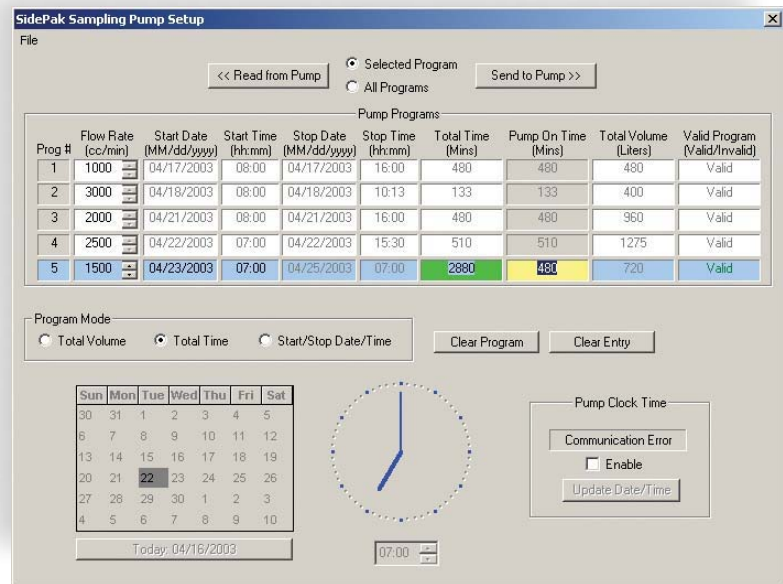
SidePak Sampling Pump Setup

File

<< Read from Pump

Selected Program

All Programs

Send to Pump >>

Pump Programs

| Prog # | Flow Rate (cc/min) | Start Date (MM/dd/yyyy) | Start Time (hh:mm) | Stop Date (MM/dd/yyyy) | Stop Time (hh:mm) | Total Time (Mins) | Pump On Time (Mins) | Total Volume (Liters) | Valid Program (Valid/Invalid) |
|---|---|---|---|---|---|---|---|---|---|
| 1 | 1000 | 04/17/2003 | 08:00 | 04/17/2003 | 16:00 | 480 | 480 | 480 | Valid |
| 2 | 3000 | 04/18/2003 | 08:00 | 04/18/2003 | 10:13 | 133 | 133 | 400 | Valid |
| 3 | 2000 | 04/21/2003 | 08:00 | 04/21/2003 | 16:00 | 480 | 480 | 960 | Valid |
| 4 | 2500 | 04/22/2003 | 07:00 | 04/22/2003 | 15:30 | 510 | 510 | 1275 | Valid |
| 5 | 1500 | 04/23/2003 | 07:00 | 04/25/2003 | 07:00 | 2880 | 480 | 720 | Valid |

Program Mode

Total Volume

Total Time

Start/Stop Date/Time

Clear Program

Clear Entry

| Sun | Mon | Tue | Wed | Thu | Fri | Sat |
|---|---|---|---|---|---|---|
| 30 | 31 | 1 | 2 | 3 | 4 | 5 |
| 6 | 7 | 8 | 9 | 10 | 11 | 12 |
| 13 | 14 | 15 | 16 | 17 | 18 | 19 |
| 20 | 21 | 22 | 23 | 24 | 25 | 26 |
| 27 | 28 | 29 | 30 | 1 | 2 | 3 |
| 4 | 5 | 6 | 7 | 8 | 9 | 10 |

Today: 04/16/2003

07:00

Pump Clock Time

Communication Error

Enable

Update Date/Time